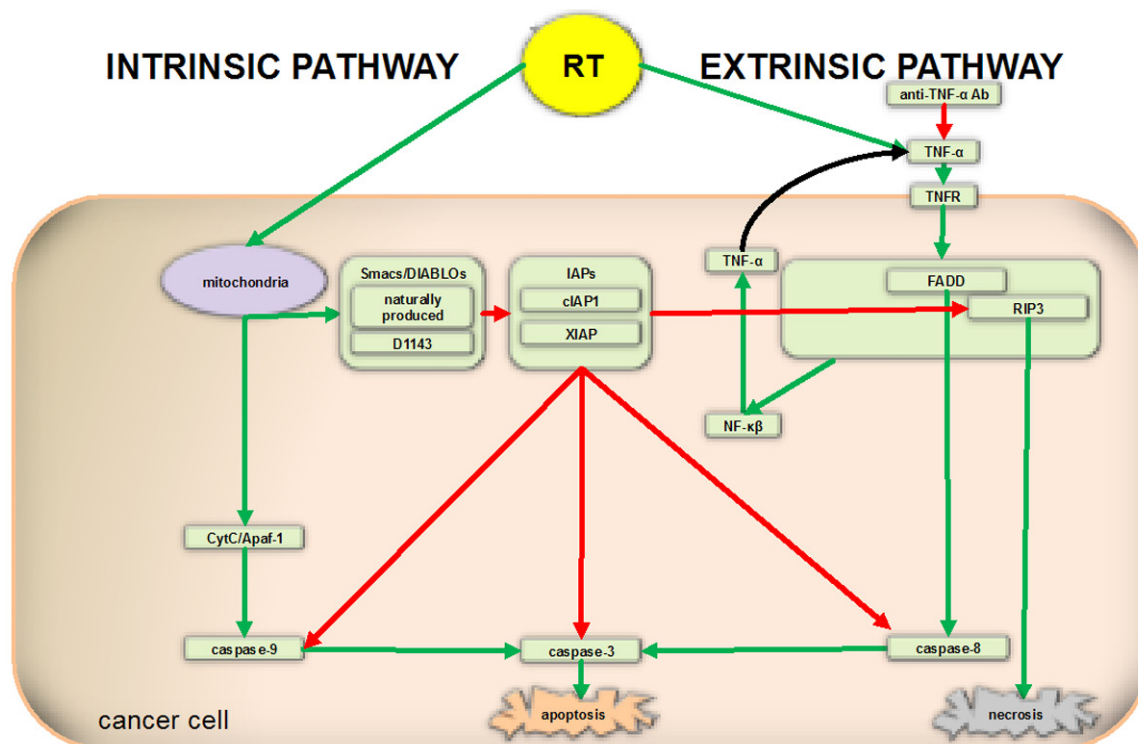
INTRINSIC PATHWAY

RT

EXTRINSIC PATHWAY

anti-TNF-α Ab

TNF-α

TNFR

mitochondria

Smacs/DIABLOs

naturally produced

D1143

IAPs

cIAP1

XIAP

TNF-α

FADD

RIP3

NF-κβ

CytC/Apaf-1

caspase-9

caspase-3

caspase-8

apoptosis

necrosis

cancer cell